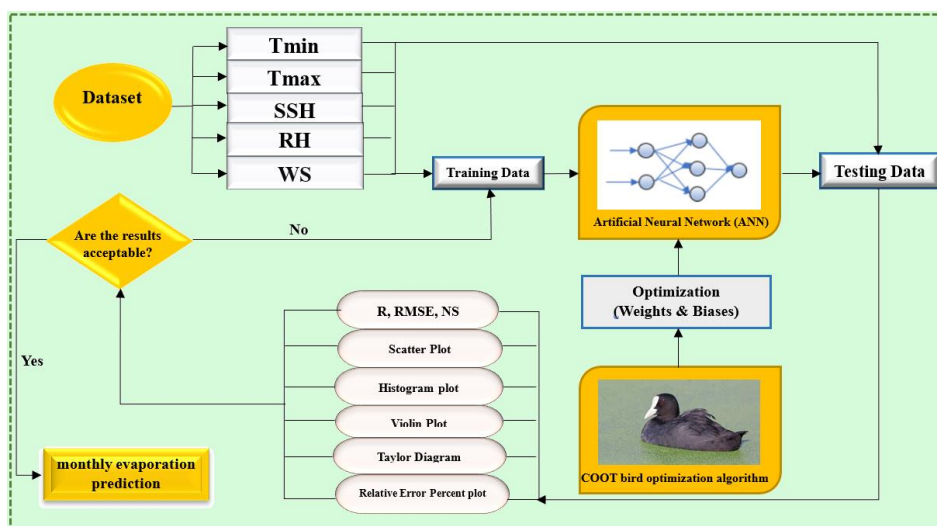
Dataset

Tmin

Tmax

SSH

RH

WS

Training Data

Artificial Neural Network (ANN)

Testing Data

Are the results acceptable?

No

Yes

Optimization
(Weights & Biases)

R, RMSE, NS

Scatter Plot

Histogram plot

Violin Plot

Taylor Diagram

Relative Error Percent plot

COOT bird optimization algorithm

monthly evaporation prediction